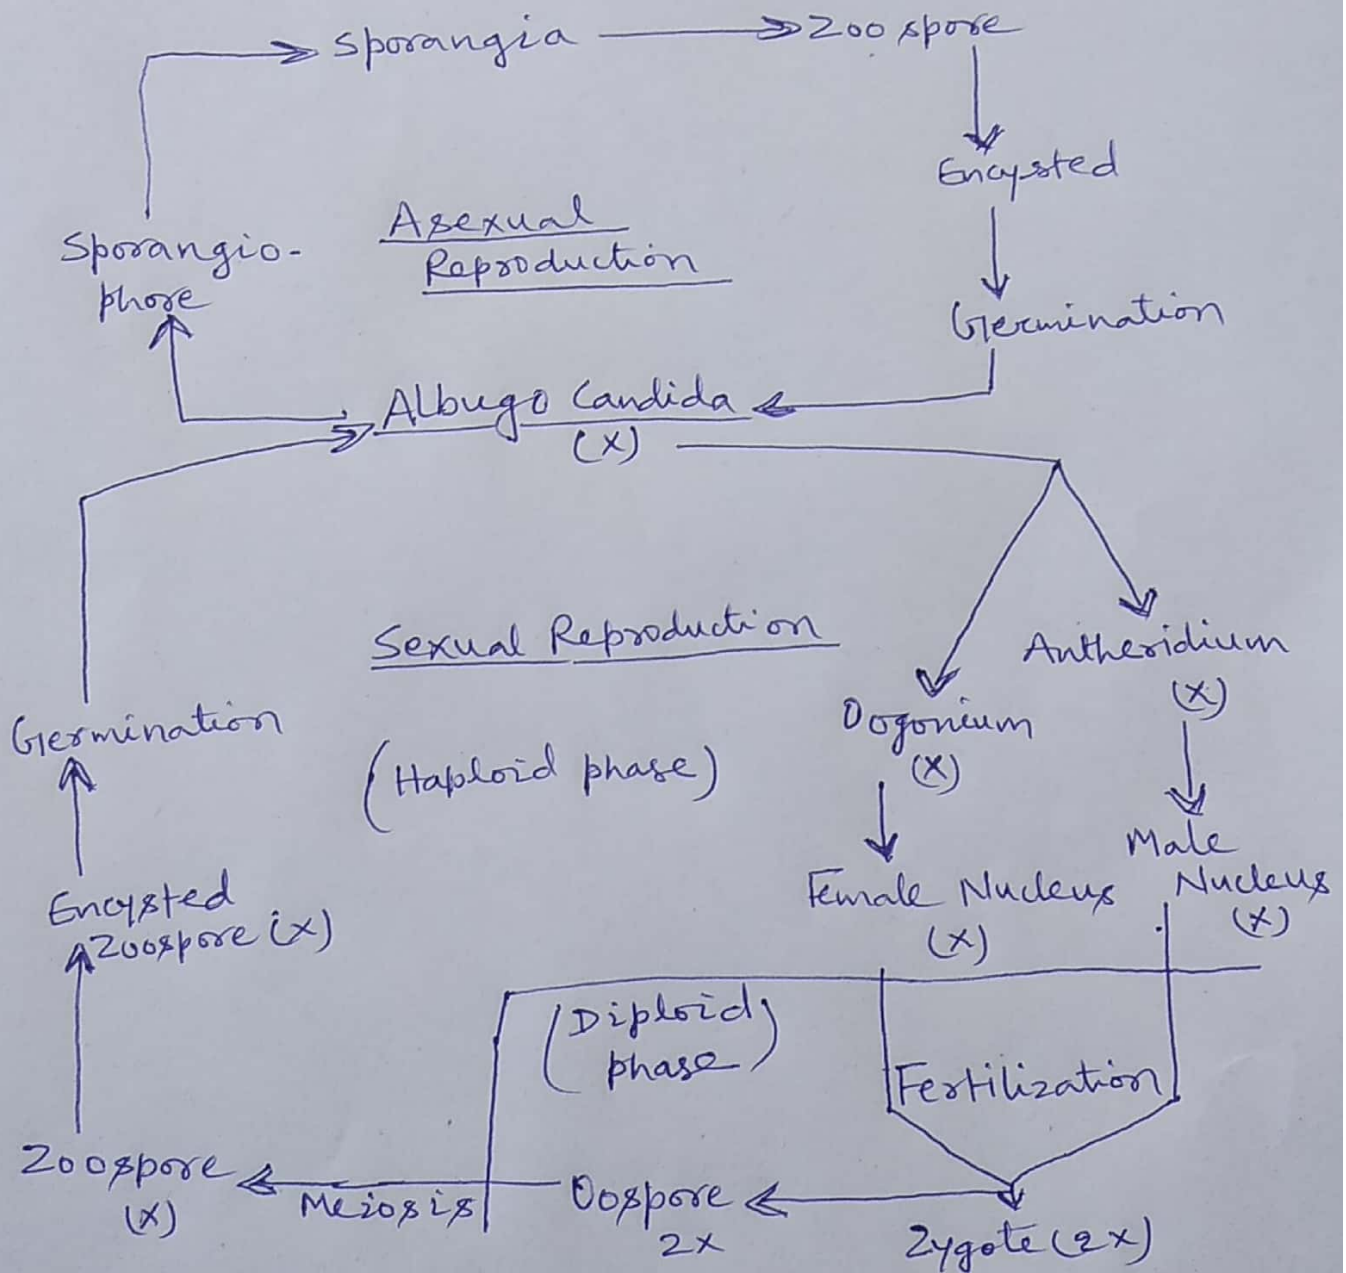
Sporangia

Zoo spore

Encysted

Asexual Reproduction

Sporangiophore

Germination

Albugo Candida (x)

Sexual Reproduction

Antheridium (x)

Oogonium (x)

Germination

(Haploid phase)

Male Nucleus (x)

Female Nucleus (x)

Encysted Zoospore (x)

(Diploid phase)

Fertilization

Zoospore (x)

Meiosis

Oospore 2x

Zygote (2x)